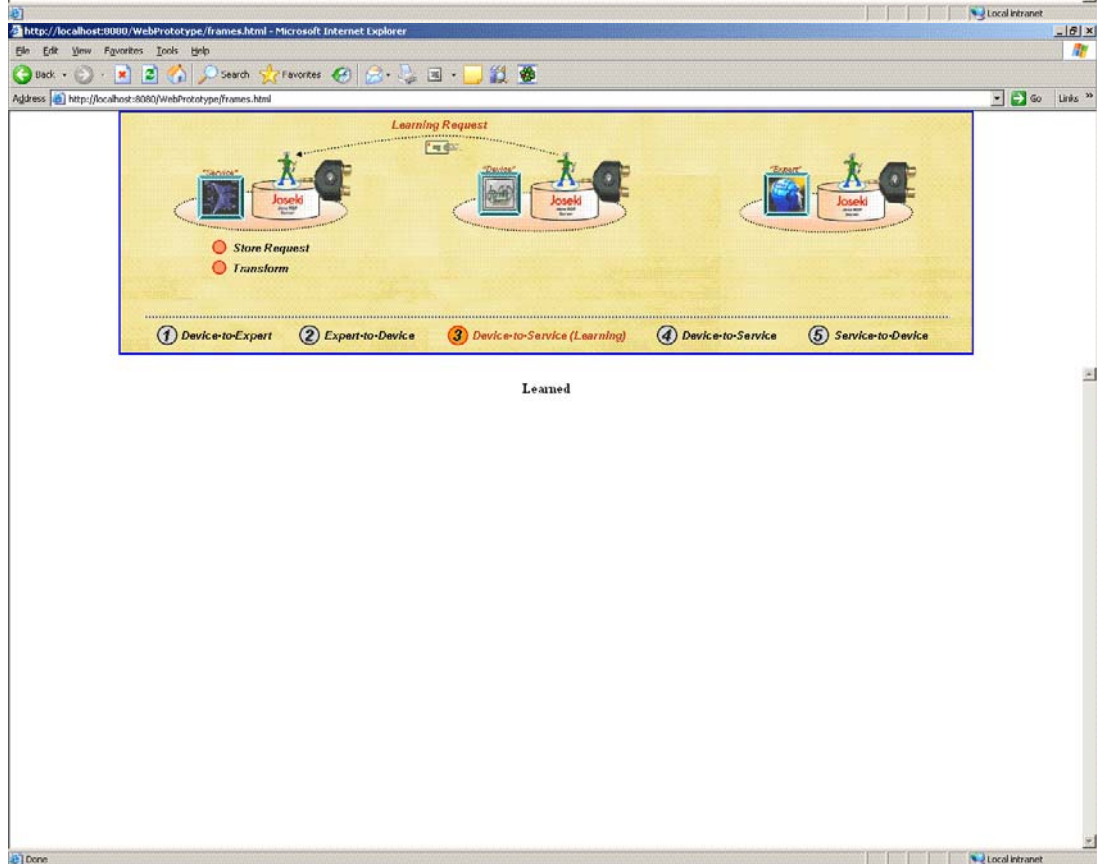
Local intranet

http://localhost:8080/WebPrototype/frames.html - Microsoft Internet Explorer

File Edit View Favorites Tools Help

Back Search Favorites

Address http://localhost:8080/WebPrototype/frames.html

Go Links

Learning Request

"Service"

Joseki

"Device"

Joseki

"Expert"

Joseki

Store Request

Transform

1 Device-to-Expert 2 Expert-to-Device 3 Device-to-Service (Learning) 4 Device-to-Service 5 Service-to-Device

Learned

Done

Local intranet